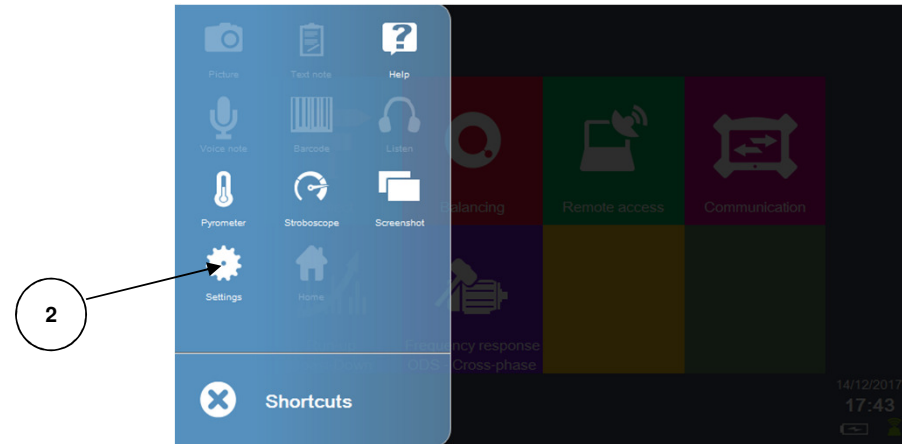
Picture
Text note
Help
Voice note
Barcode
Listen
Pyrometer
Stroboscope
Screenshot
Settings
Home
Shortcuts

2

Balancing
Remote access
Communication
Frequency response
ODS - Cross-phase

14/12/2017
17:43